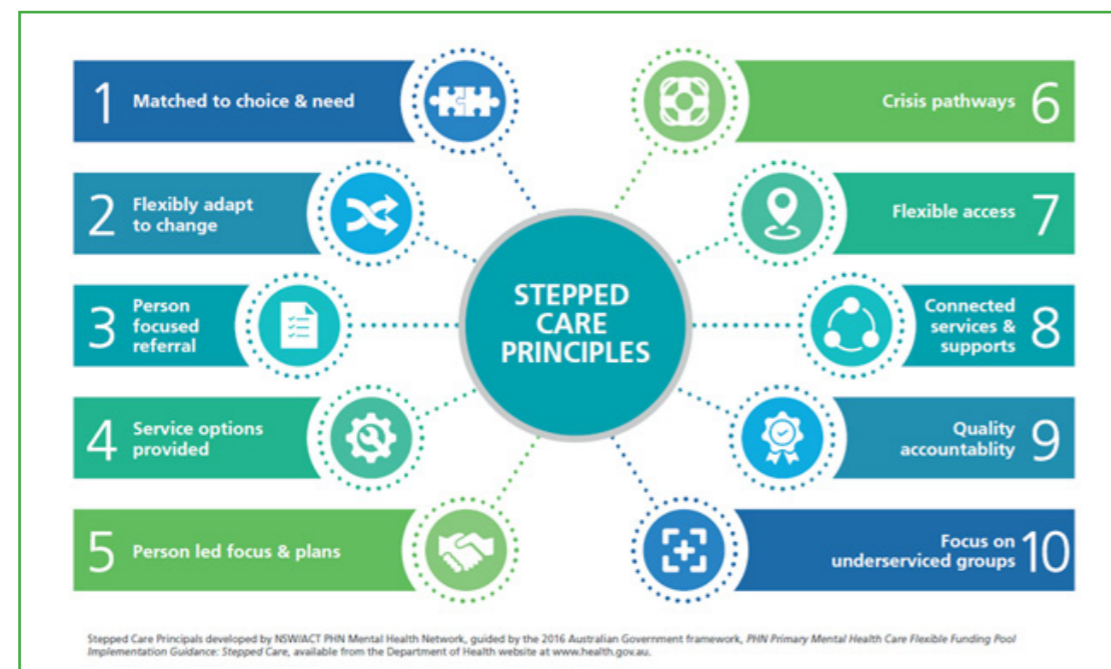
1 Matched to choice & need

2 Flexibly adapt to change

3 Person focused referral

4 Service options provided

5 Person led focus & plans

STEPPED CARE PRINCIPLES

Crisis pathways 6

Flexible access 7

Connected services & supports 8

Quality accountablity 9

Focus on underserviced groups 10

Stepped Care Principals developed by NSW/ACT PHN Mental Health Network, guided by the 2016 Australian Government framework, PHN Primary Mental Health Care Flexible Funding Pool Implementation Guidance: Stepped Care, available from the Department of Health website at www.health.gov.au.